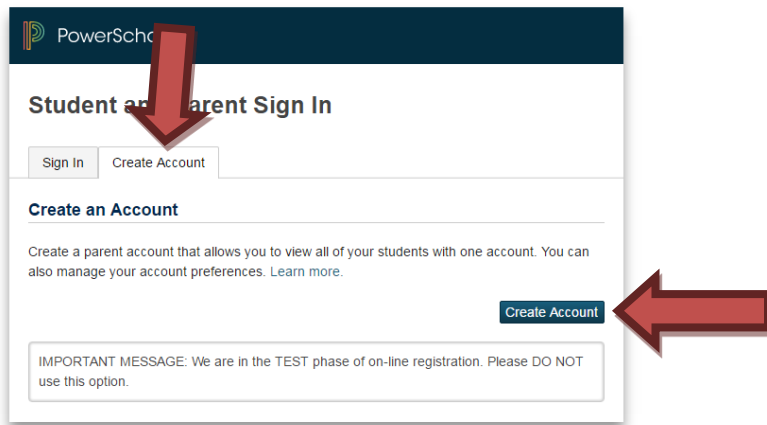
PowerScho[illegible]

Student an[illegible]arent Sign In

Sign In | Create Account

Create an Account

Create a parent account that allows you to view all of your students with one account. You can also manage your account preferences. Learn more.

Create Account

IMPORTANT MESSAGE: We are in the TEST phase of on-line registration. Please DO NOT use this option.